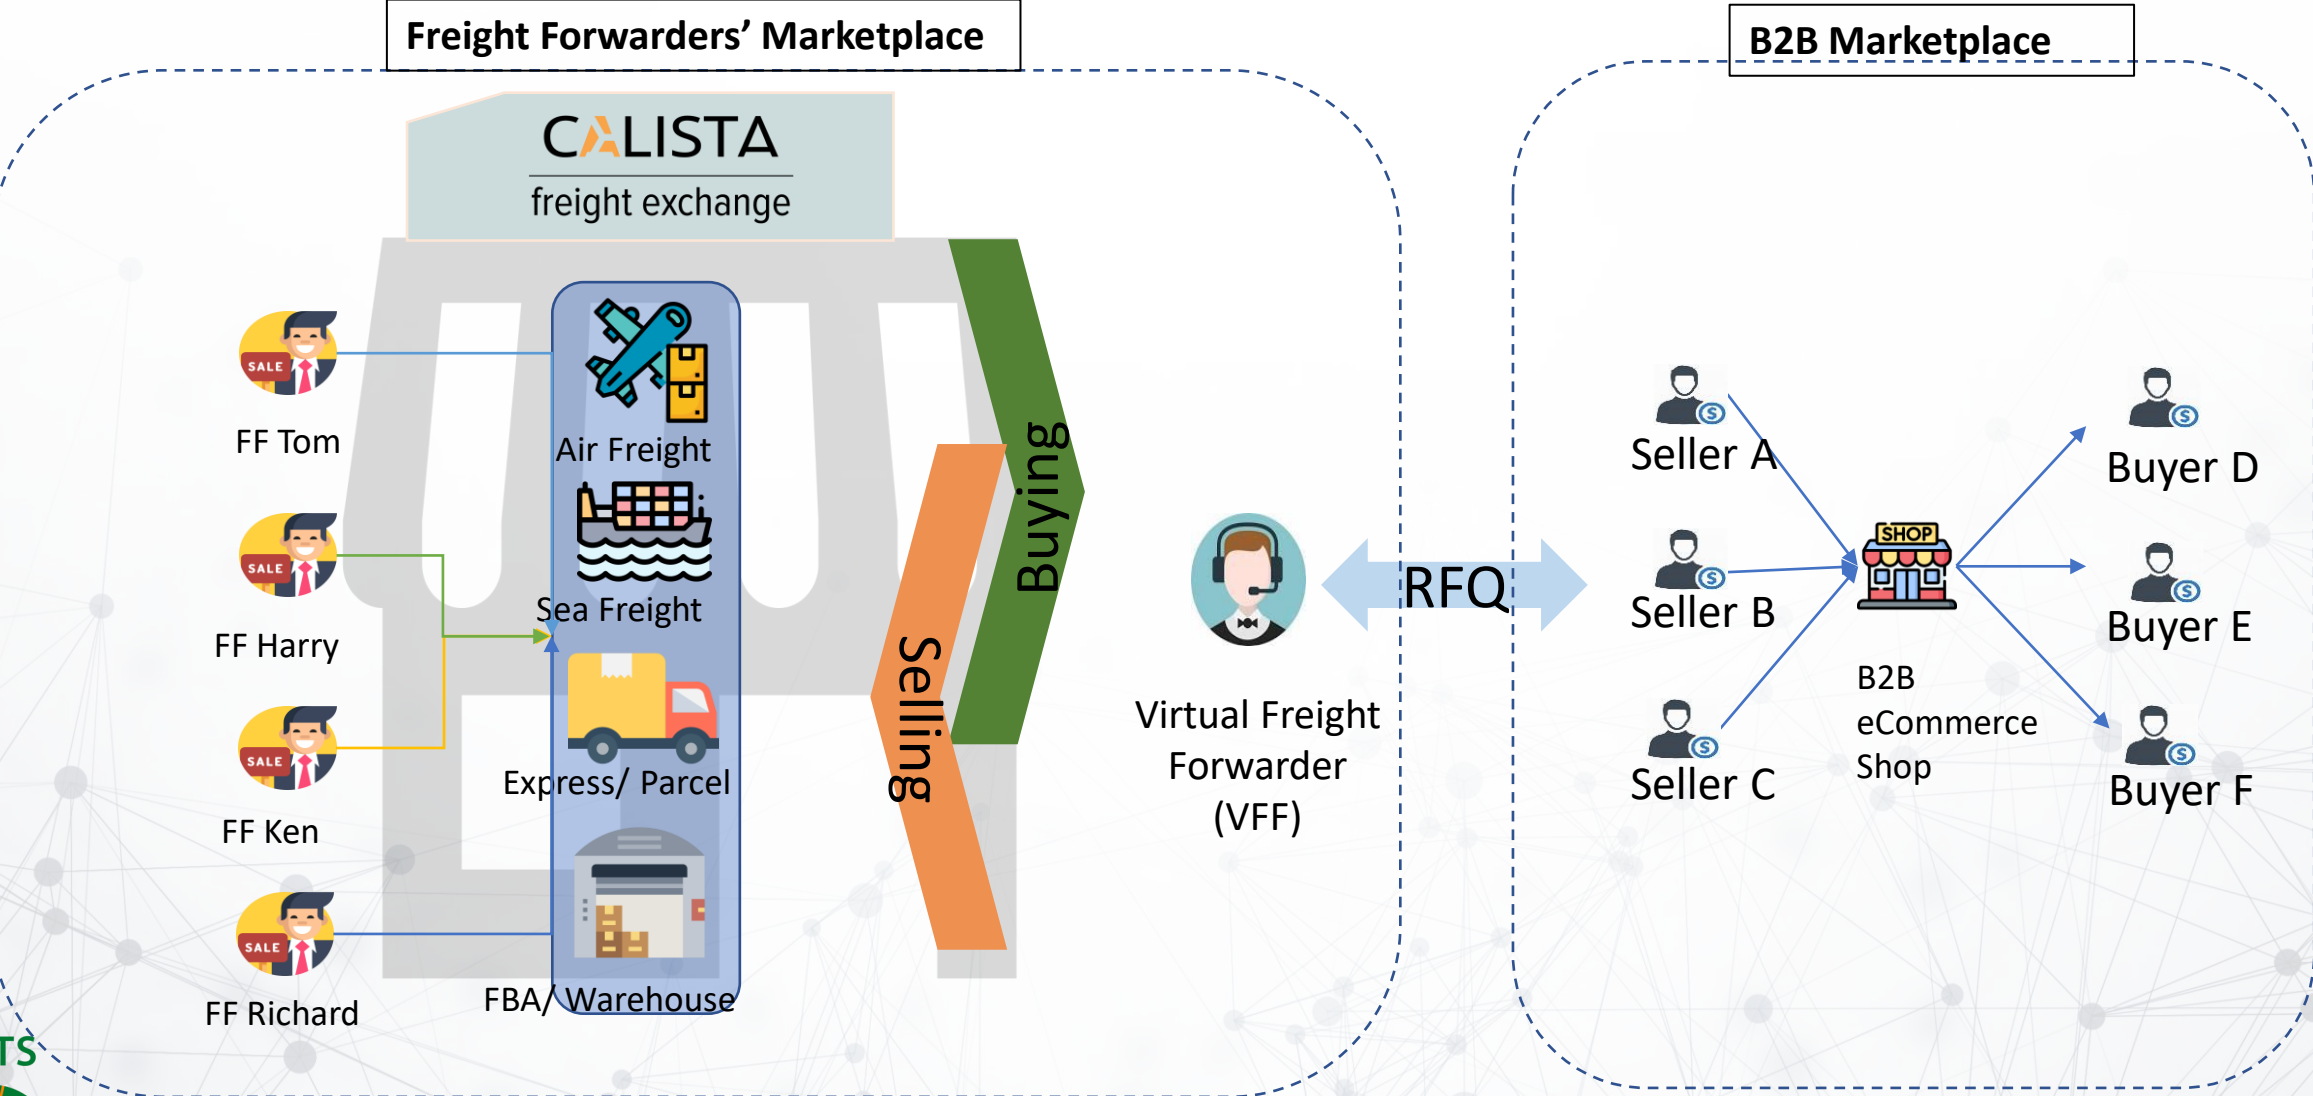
Freight Forwarders' Marketplace

B2B Marketplace

CALISTA
freight exchange

SALE
FF Tom

SALE
FF Harry

SALE
FF Ken

SALE
FF Richard

Air Freight

Sea Freight

Express/ Parcel

FBA/ Warehouse

Buying

Selling

Virtual Freight Forwarder (VFF)

RFQ

Seller A

Seller B

Seller C

SHOP

B2B eCommerce Shop

Buyer D

Buyer E

Buyer F

TS